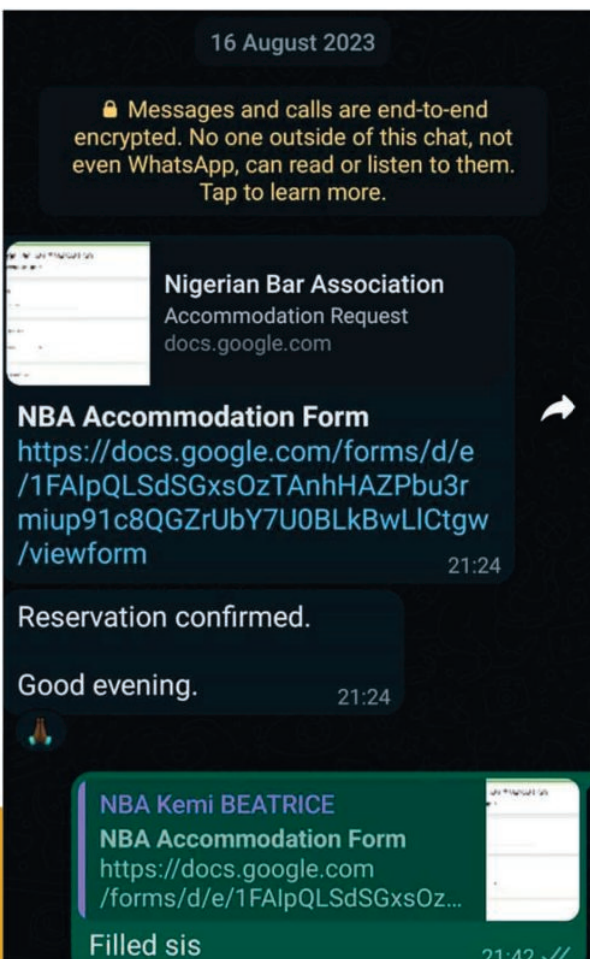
16 August 2023

Messages and calls are end-to-end encrypted. No one outside of this chat, not even WhatsApp, can read or listen to them. Tap to learn more.

Nigerian Bar Association
Accommodation Request
docs.google.com

NBA Accommodation Form
https://docs.google.com/forms/d/e/1FAIpQLSdSGxsOzTAnhHAZPbu3rmiup91c8QGZrUbY7U0BLkBwLlCtgw/viewform
21:24

Reservation confirmed.

Good evening.
21:24

NBA Kemi BEATRICE
NBA Accommodation Form
https://docs.google.com/forms/d/e/1FAIpQLSdSGxsOz...

Filled sis
21:42